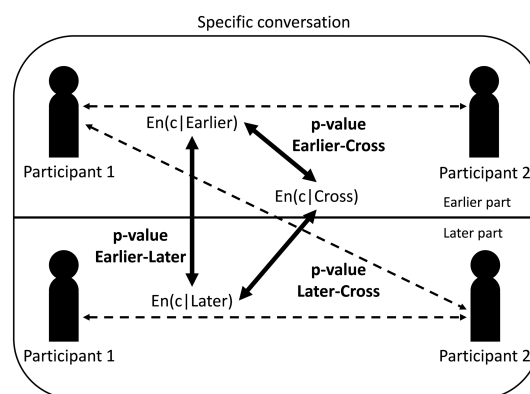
Specific conversation

Participant 1

En(c|Earlier)

p-value
Earlier-Cross

Participant 2

En(c|Cross)

Earlier part

Later part

p-value
Earlier-Later

p-value
Later-Cross

En(c|Later)

Participant 1

Participant 2